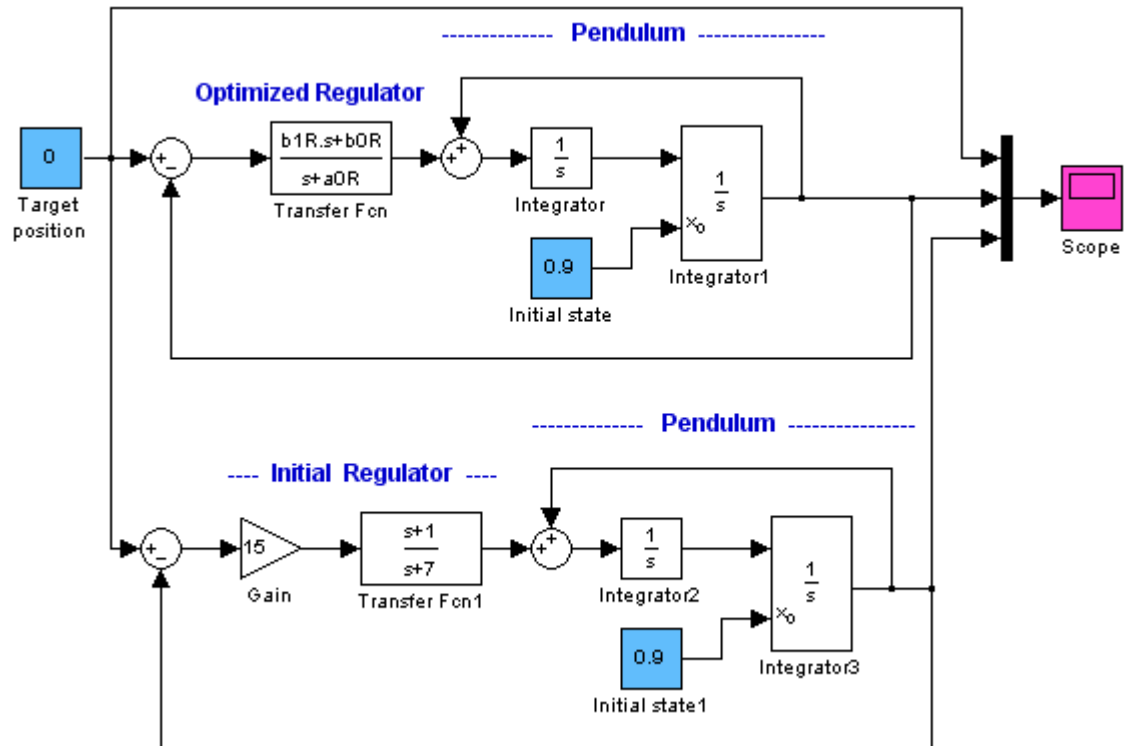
-------------- Pendulum ----------------

Optimized Regulator

0

Target position

+ −

b1R.s+b0R

s+a0R

Transfer Fcn

+ +

$\frac{1}{s}$

Integrator

$\frac{1}{s}$

$x_0$

Integrator1

0.9

Initial state

Scope

-------------- Pendulum ----------------

---- Initial Regulator ----

+ −

15

Gain

s+1

s+7

Transfer Fcn1

+ +

$\frac{1}{s}$

Integrator2

$\frac{1}{s}$

$x_0$

Integrator3

0.9

Initial state1